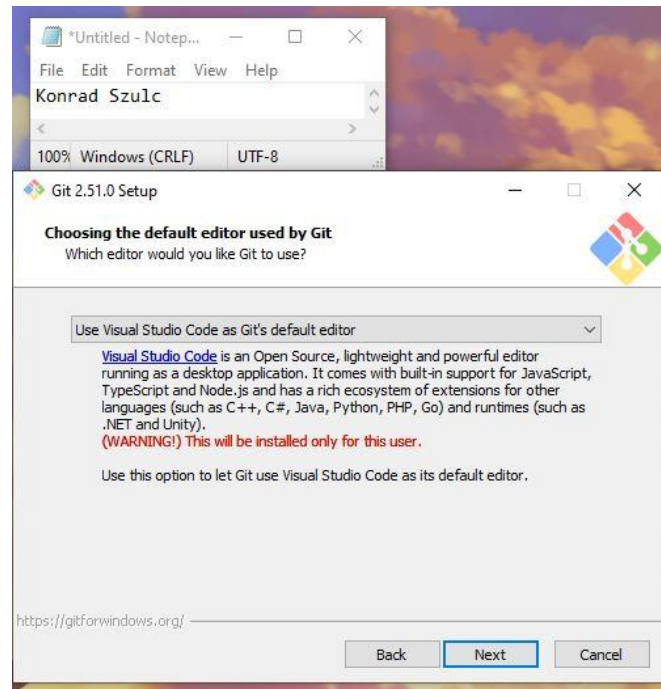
*Untitled - Notep...

File Edit Format View Help

Konrad Szulc

100% Windows (CRLF) UTF-8

Git 2.51.0 Setup

Choosing the default editor used by Git
Which editor would you like Git to use?

Use Visual Studio Code as Git's default editor

Visual Studio Code is an Open Source, lightweight and powerful editor running as a desktop application. It comes with built-in support for JavaScript, TypeScript and Node.js and has a rich ecosystem of extensions for other languages (such as C++, C#, Java, Python, PHP, Go) and runtimes (such as .NET and Unity).
(WARNING!) This will be installed only for this user.

Use this option to let Git use Visual Studio Code as its default editor.

https://gitforwindows.org/

Back Next Cancel